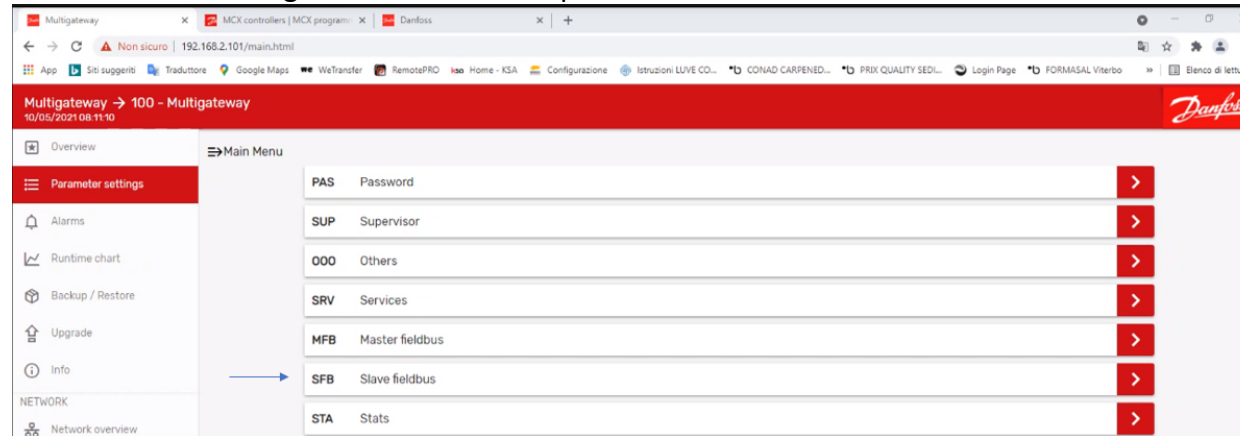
Multigateway × MCX controllers | MCX programm × Danfoss × +

Non sicuro | 192.168.2.101/main.html

App Siti suggeriti Traduttore Google Maps WeTransfer RemotePRO Home - KSA Configurazione Istruzioni LUVE CO... CONAD CARPENED... PRIX QUALITY SEDI... Login Page FORMASAL Viterbo » Elenco di lettu

Multigateway → 100 - Multigateway
10/05/2021 08:11:10

Danfoss

Overview
Parameter settings
Alarms
Runtime chart
Backup / Restore
Upgrade
Info
NETWORK
Network overview

⇒Main Menu

| | | |
|---|---|---|
| PAS | Password | > |
| SUP | Supervisor | > |
| OOO | Others | > |
| SRV | Services | > |
| MFB | Master fieldbus | > |
| SFB | Slave fieldbus | > |
| STA | Stats | > |